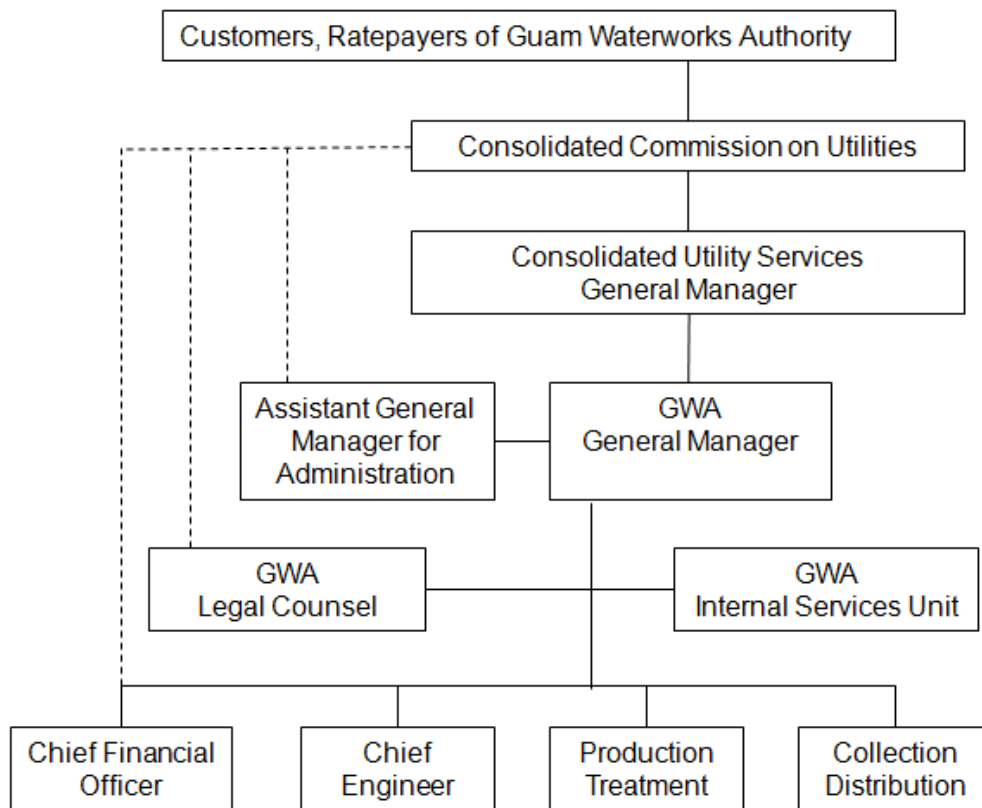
Customers, Ratepayers of Guam Waterworks Authority

Consolidated Commission on Utilities

Consolidated Utility Services General Manager

Assistant General Manager for Administration

GWA General Manager

GWA Legal Counsel

GWA Internal Services Unit

Chief Financial Officer

Chief Engineer

Production Treatment

Collection Distribution